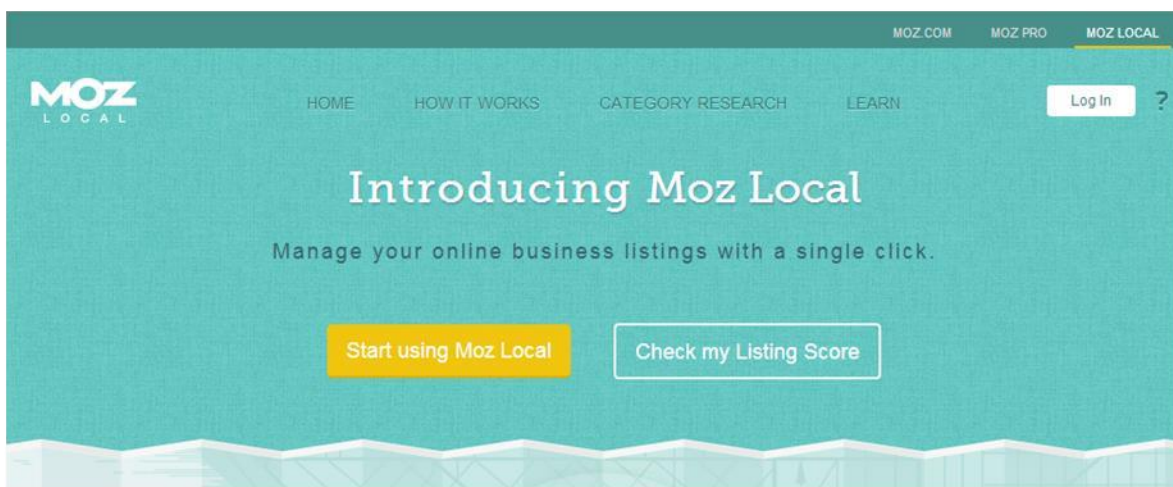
MOZ.COM MOZ PRO MOZ LOCAL

MOZ LOCAL

HOME HOW IT WORKS CATEGORY RESEARCH LEARN

Log In ?

Introducing Moz Local

Manage your online business listings with a single click.

Start using Moz Local

Check my Listing Score